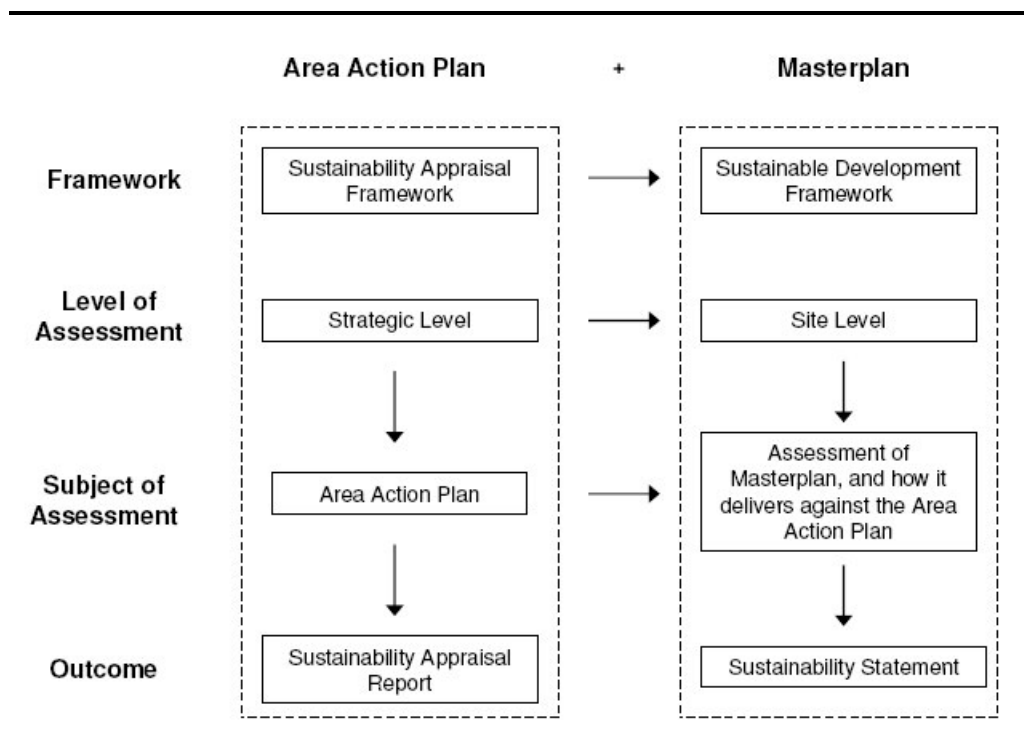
Area Action Plan + Masterplan

Framework

Sustainability Appraisal Framework

Sustainable Development Framework

Level of Assessment

Strategic Level

Site Level

Subject of Assessment

Area Action Plan

Assessment of Masterplan, and how it delivers against the Area Action Plan

Outcome

Sustainability Appraisal Report

Sustainability Statement